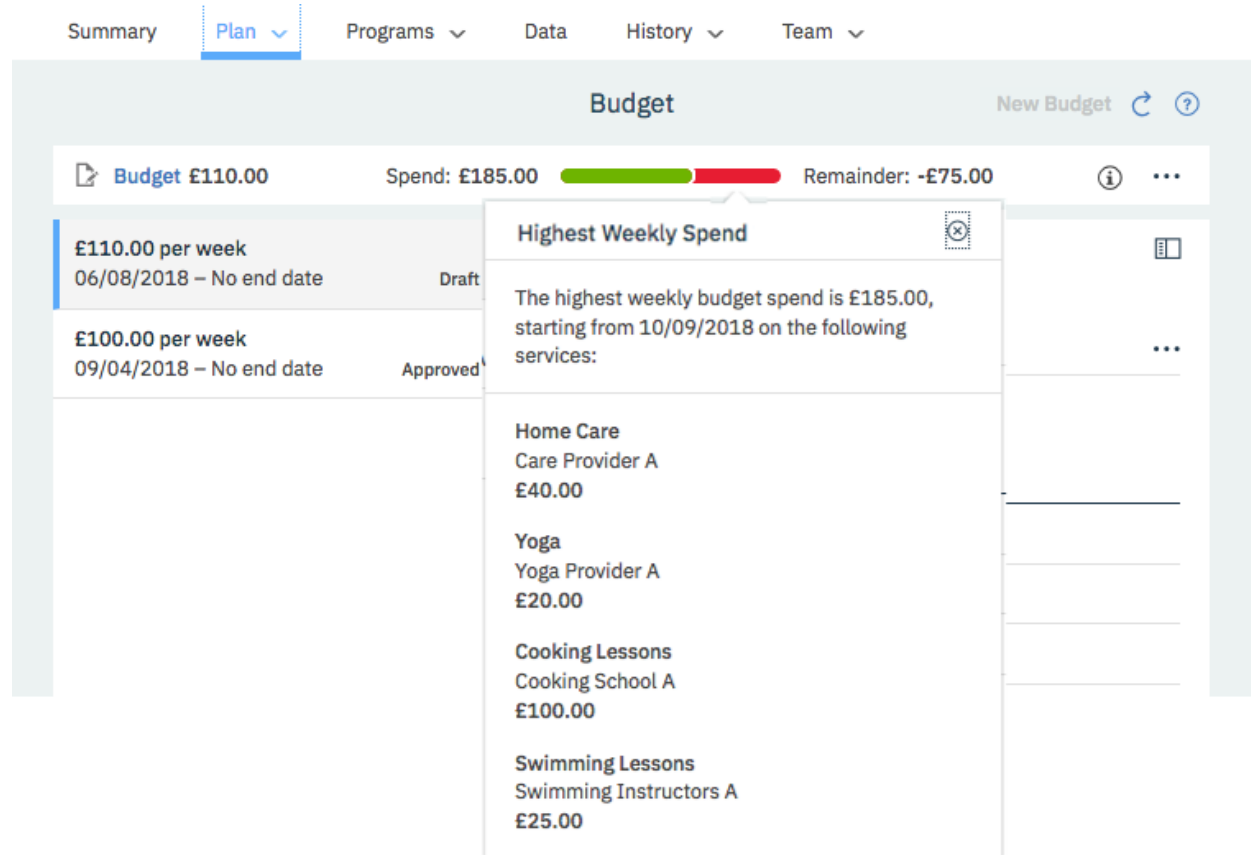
Summary Plan Programs Data History Team

Budget

New Budget

Budget £110.00 Spend: £185.00 Remainder: -£75.00

£110.00 per week
06/08/2018 – No end date
Draft

£100.00 per week
09/04/2018 – No end date
Approved

Highest Weekly Spend

The highest weekly budget spend is £185.00, starting from 10/09/2018 on the following services:

Home Care
Care Provider A
£40.00

Yoga
Yoga Provider A
£20.00

Cooking Lessons
Cooking School A
£100.00

Swimming Lessons
Swimming Instructors A
£25.00